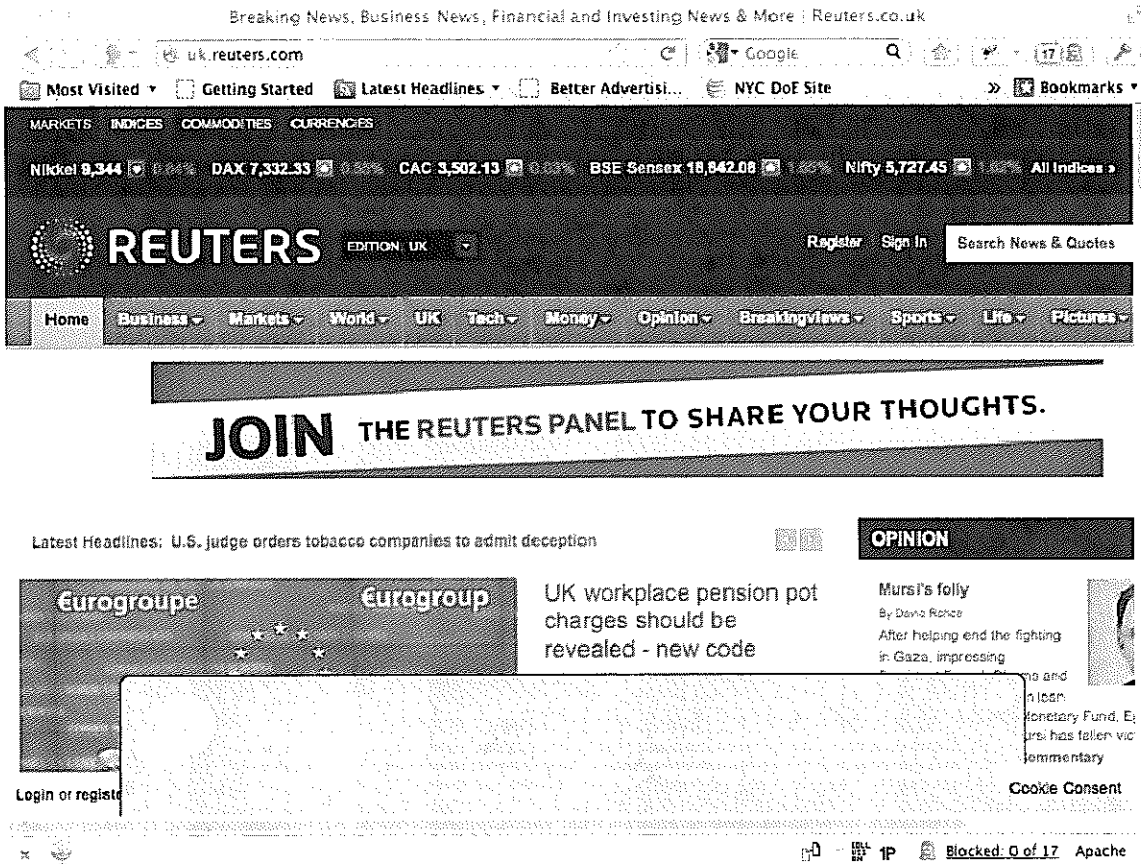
Breaking News, Business News, Financial and Investing News & More | Reuters.co.uk

uk.reuters.com

Google

17

Most Visited ▾ Getting Started Latest Headlines ▾ Better Advertisi... NYC DoE Site » Bookmarks ▾

MARKETS INDICES COMMODITIES CURRENCIES

Nikkei 9,344 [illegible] DAX 7,332.33 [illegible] CAC 3,502.13 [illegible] BSE Sensex 18,842.08 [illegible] Nifty 5,727.45 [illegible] All Indices ›

REUTERS EDITION: UK

Register Sign In Search News & Quotes

Home Business ▾ Markets ▾ World ▾ UK Tech ▾ Money ▾ Opinion ▾ Breakingviews ▾ Sports ▾ Life ▾ Pictures ▾

JOIN THE REUTERS PANEL TO SHARE YOUR THOUGHTS.

Latest Headlines: U.S. judge orders tobacco companies to admit deception

OPINION

Eurogroupe Eurogroup

UK workplace pension pot charges should be revealed - new code

Mursi's folly
By David Rohde
After helping end the fighting in Gaza, impressing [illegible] and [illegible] loan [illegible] Monetary Fund, E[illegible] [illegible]rsi has fallen vic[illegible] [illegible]ommentary

Login or registe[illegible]

Cookie Consent

1P Blocked: 0 of 17 Apache